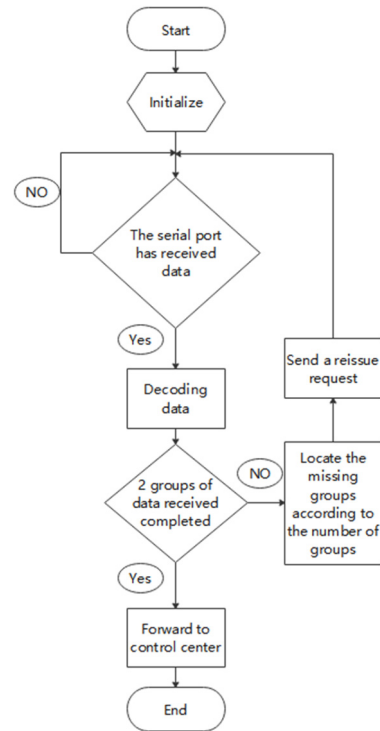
Start

Initialize

NO

The serial port has received data

Yes

Decoding data

2 groups of data received completed

NO

Locate the missing groups according to the number of groups

Send a reissue request

Yes

Forward to control center

End